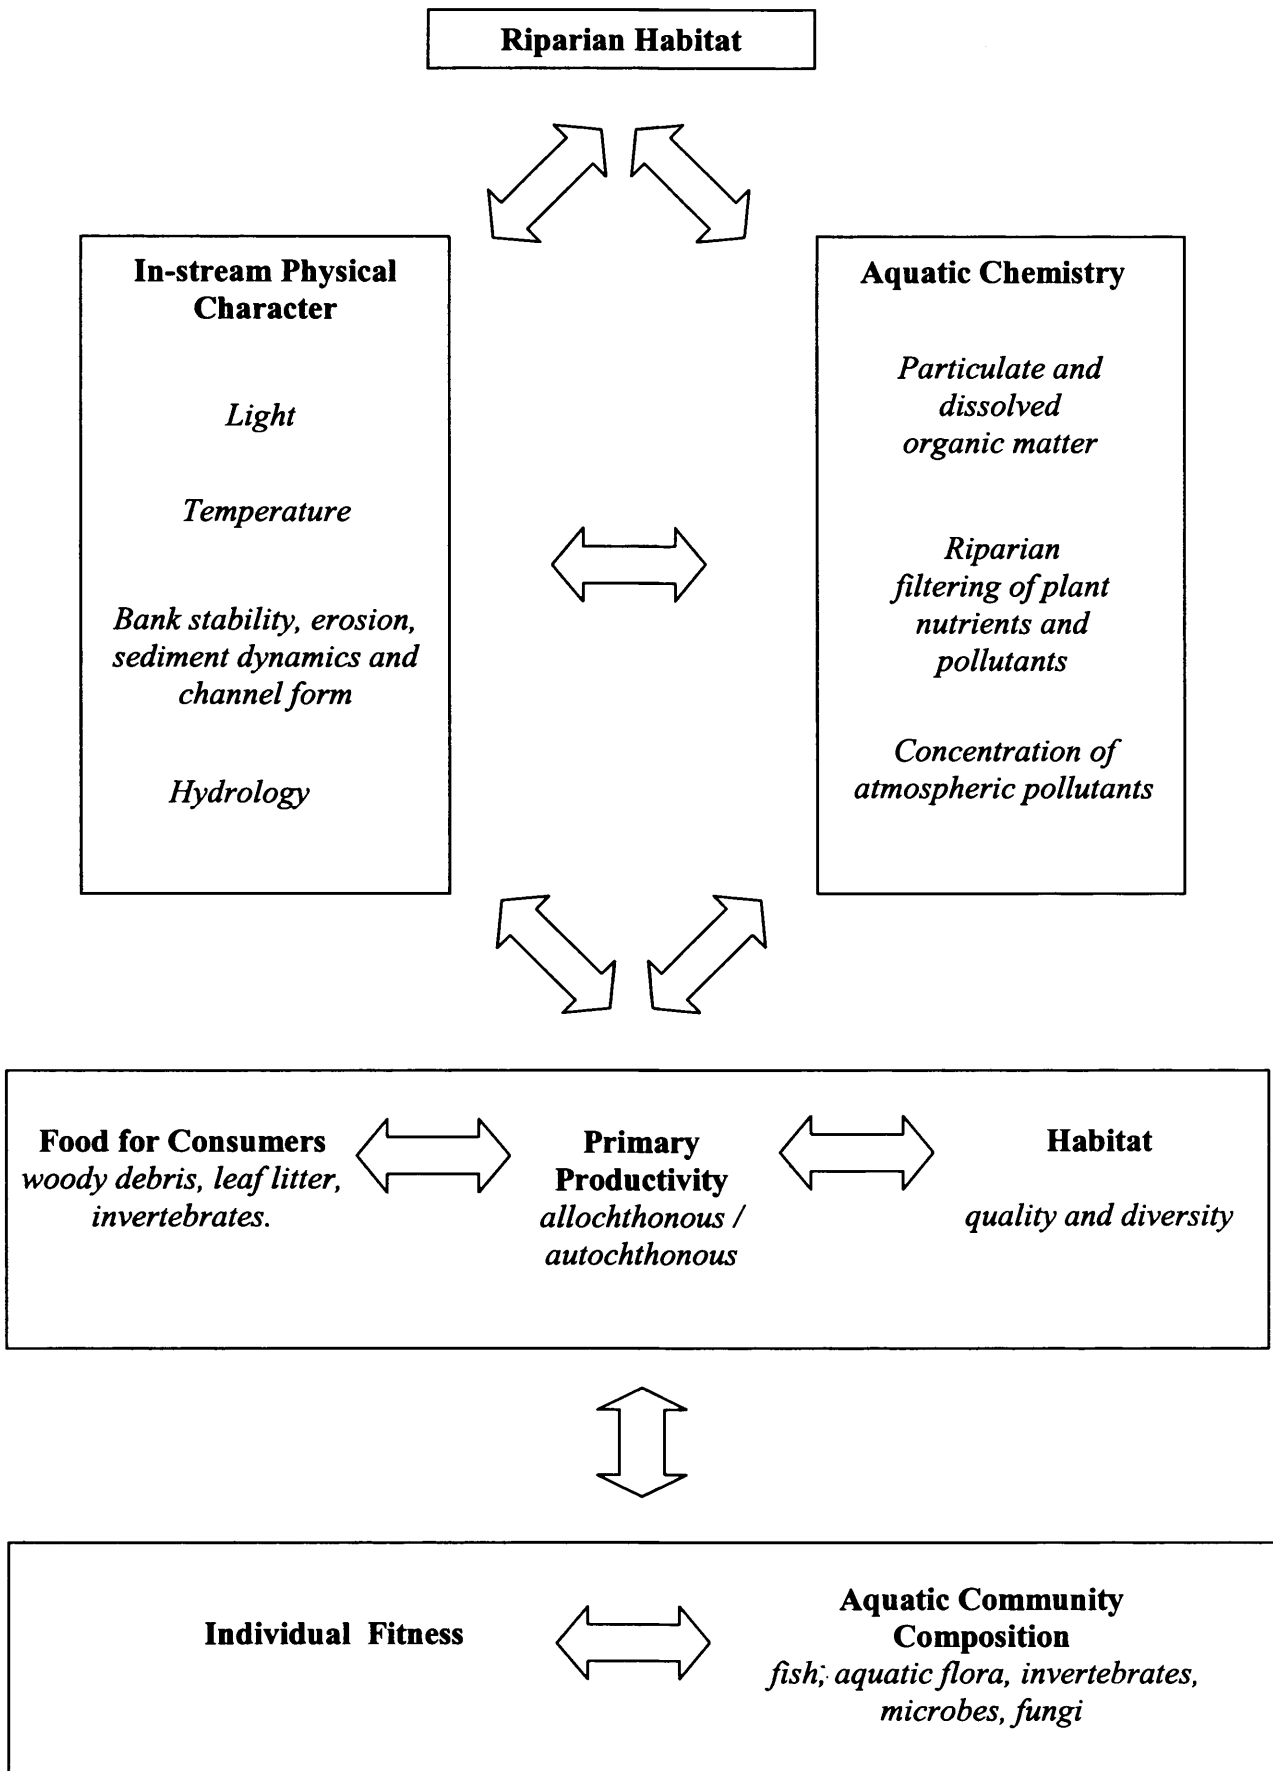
Riparian Habitat

In-stream Physical Character

Light

Temperature

Bank stability, erosion, sediment dynamics and channel form

Hydrology

Aquatic Chemistry

Particulate and dissolved organic matter

Riparian filtering of plant nutrients and pollutants

Concentration of atmospheric pollutants

Food for Consumers
woody debris, leaf litter, invertebrates.

Primary Productivity
allochthonous / autochthonous

Habitat

quality and diversity

Individual Fitness

Aquatic Community Composition
fish, aquatic flora, invertebrates, microbes, fungi